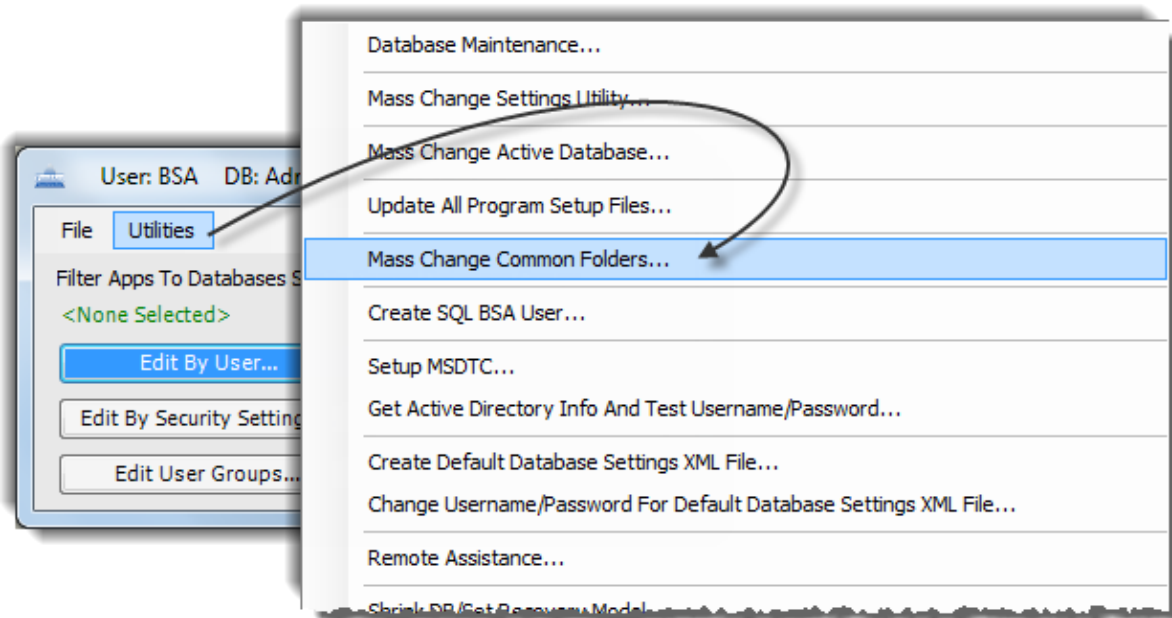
User: BSA DB: Adr

File Utilities

Filter Apps To Databases S

<None Selected>

Edit By User...

Edit By Security Setting

Edit User Groups...

Database Maintenance...

Mass Change Settings Utility...

Mass Change Active Database...

Update All Program Setup Files...

Mass Change Common Folders...

Create SQL BSA User...

Setup MSDTC...

Get Active Directory Info And Test Username/Password...

Create Default Database Settings XML File...

Change Username/Password For Default Database Settings XML File...

Remote Assistance...

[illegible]